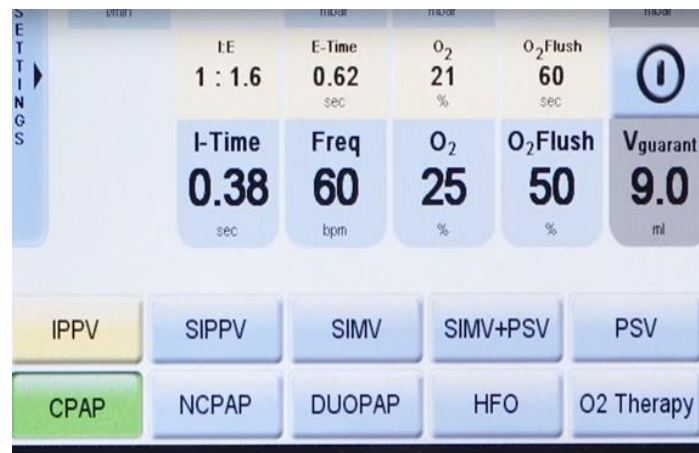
S E T T I N G S

l/min

mbar

mbar

mbar

I:E
1 : 1.6

E-Time
0.62
sec

$O_2$
21
%

$O_2$Flush
60
sec

I-Time
0.38
sec

Freq
60
bpm

$O_2$
25
%

$O_2$Flush
50
%

$V_{guarant}$
9.0
ml

| IPPV | SIPPV | SIMV | SIMV+PSV | PSV |
|---|---|---|---|---|
| CPAP | NCPAP | DUOPAP | HFO | O2 Therapy |